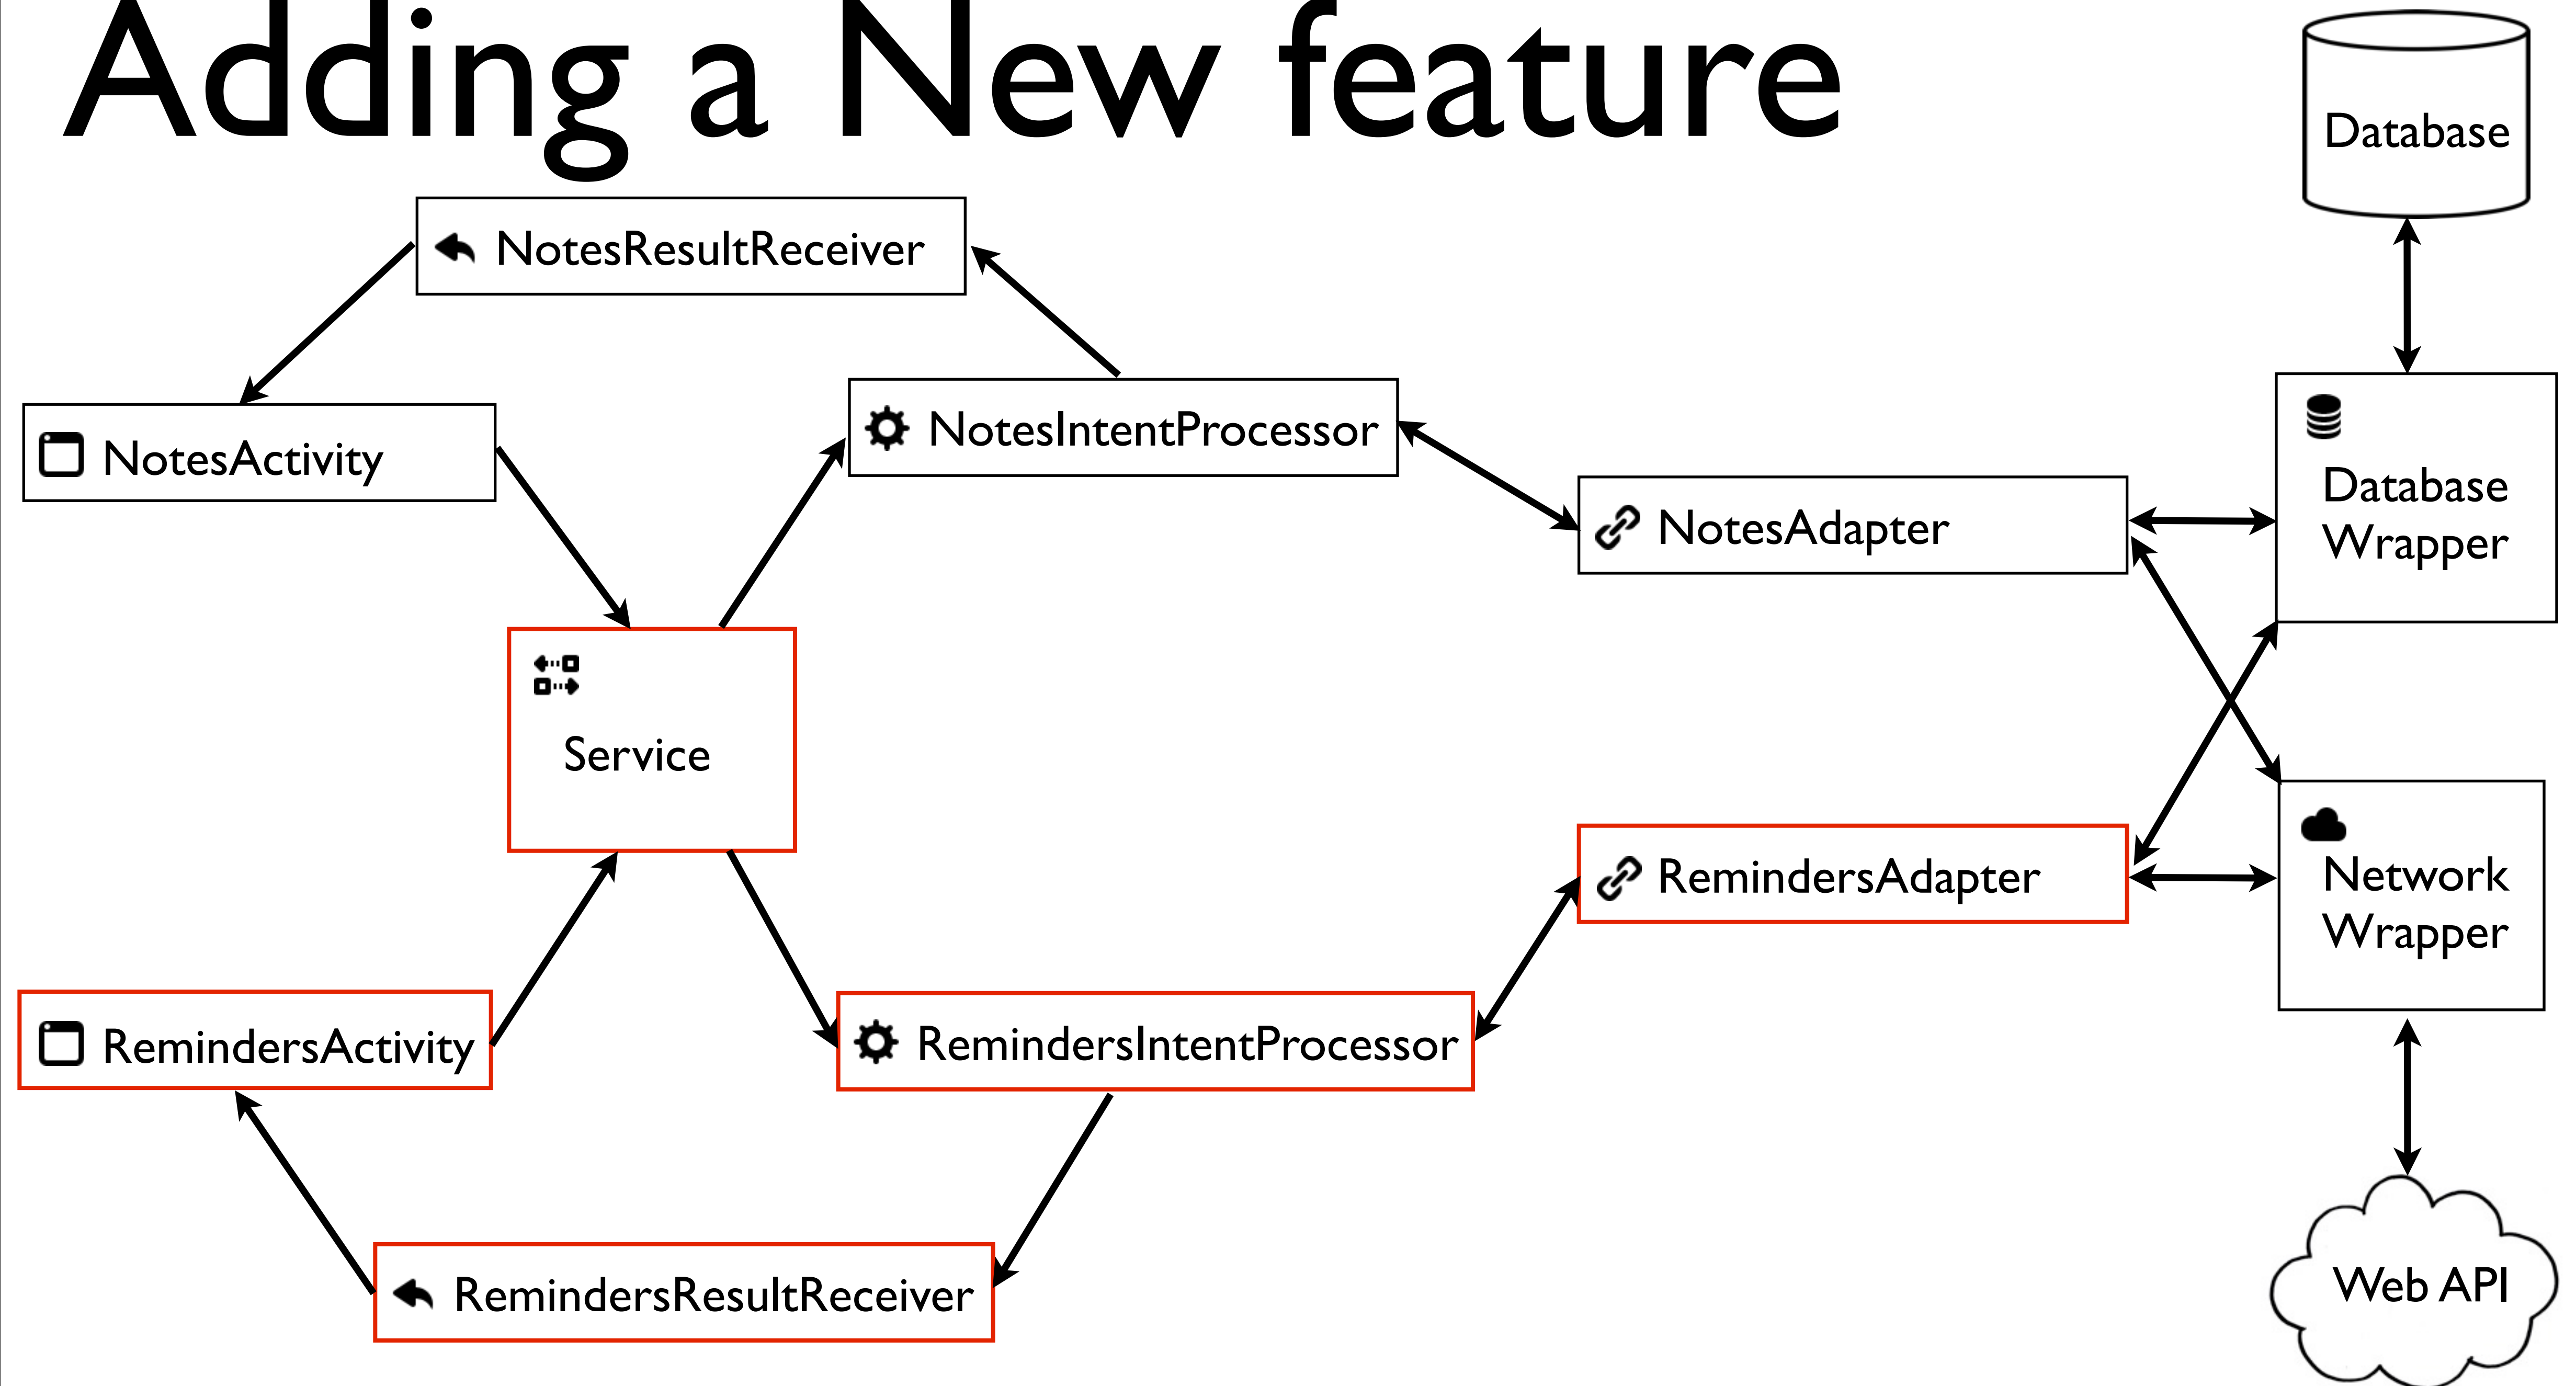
Adding a New feature

Database

NotesResultReceiver

NotesActivity

NotesIntentProcessor

NotesAdapter

Database Wrapper

Service

RemindersAdapter

Network Wrapper

RemindersActivity

RemindersIntentProcessor

RemindersResultReceiver

Web API